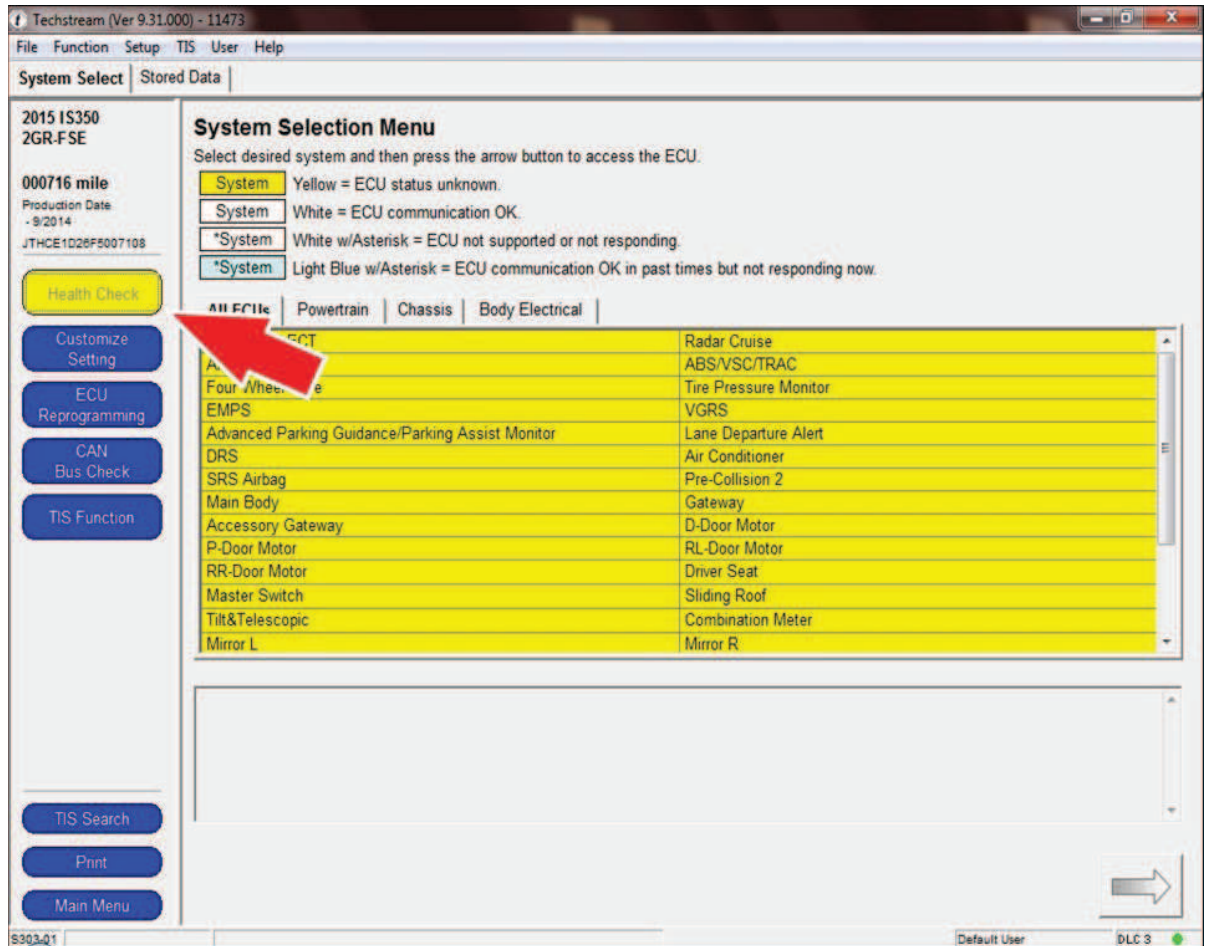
Techstream (Ver 9.31.000) - 11473

File Function Setup TIS User Help

System Select | Stored Data

2015 IS350
2GR-FSE

000716 mile
Production Date
- 9/2014
JTHCE1D26F5007108

Health Check

Customize Setting

ECU Reprogramming

CAN Bus Check

TIS Function

System Selection Menu

Select desired system and then press the arrow button to access the ECU.

System Yellow = ECU status unknown.

System White = ECU communication OK.

*System White w/Asterisk = ECU not supported or not responding.

*System Light Blue w/Asterisk = ECU communication OK in past times but not responding now.

All ECUs | Powertrain | Chassis | Body Electrical

| | |
|---|---|
| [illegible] ECT | Radar Cruise |
| A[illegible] | ABS/VSC/TRAC |
| Four Whee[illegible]e | Tire Pressure Monitor |
| EMPS | VGRS |
| Advanced Parking Guidance/Parking Assist Monitor | Lane Departure Alert |
| DRS | Air Conditioner |
| SRS Airbag | Pre-Collision 2 |
| Main Body | Gateway |
| Accessory Gateway | D-Door Motor |
| P-Door Motor | RL-Door Motor |
| RR-Door Motor | Driver Seat |
| Master Switch | Sliding Roof |
| Tilt&Telescopic | Combination Meter |
| Mirror L | Mirror R |

TIS Search

Print

Main Menu

S303-01

Default User

DLC 3